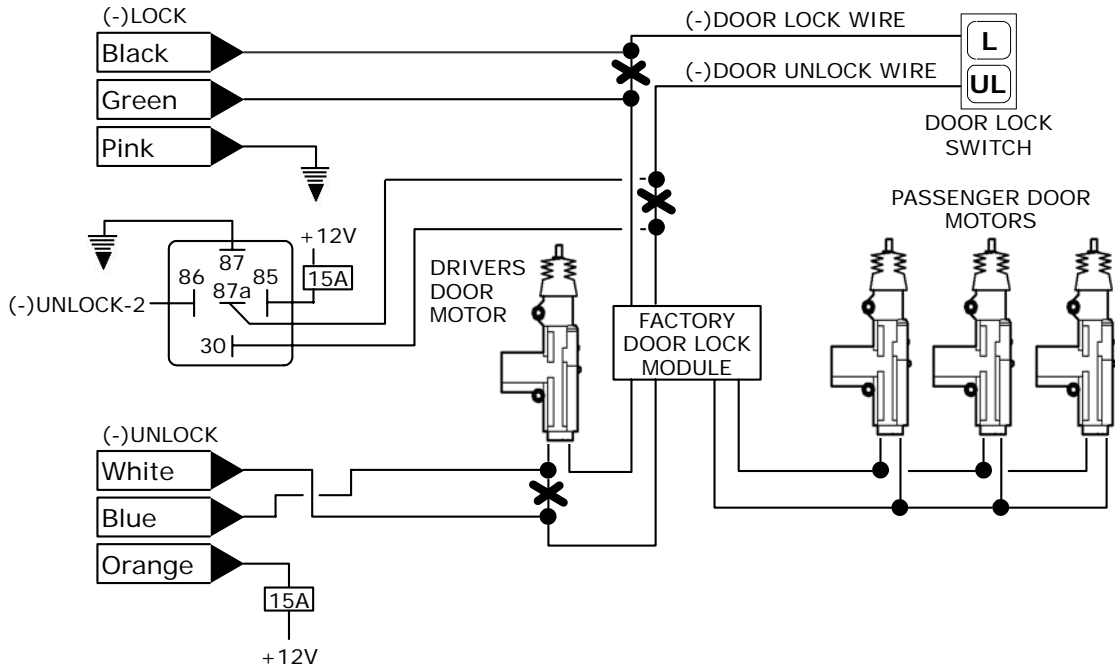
(-)LOCK
Black
Green
Pink
(-)DOOR LOCK WIRE
(-)DOOR UNLOCK WIRE
L
UL
DOOR LOCK SWITCH
PASSENGER DOOR MOTORS
+12V
87
86
87a
85
15A
(-)UNLOCK-2
30
DRIVERS DOOR MOTOR
FACTORY DOOR LOCK MODULE
(-)UNLOCK
White
Blue
Orange
15A
+12V